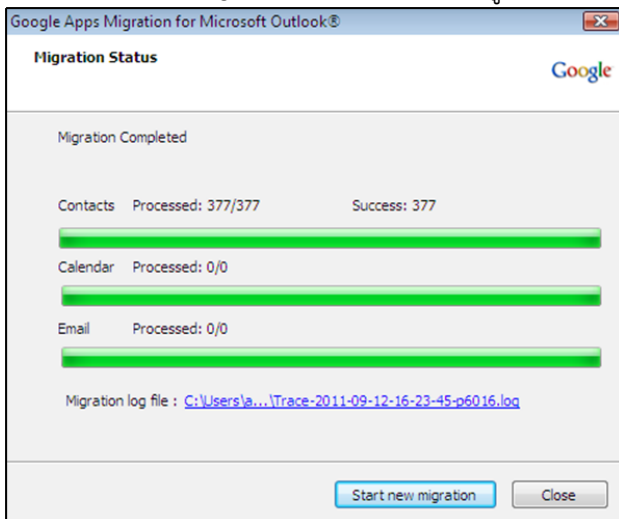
Google Apps Migration for Microsoft Outlook®

Migration Status

Google

Migration Completed

Contacts Processed: 377/377 Success: 377

Calendar Processed: 0/0

Email Processed: 0/0

Migration log file : C:\Users\a...\Trace-2011-09-12-16-23-45-p6016.log

Start new migration

Close